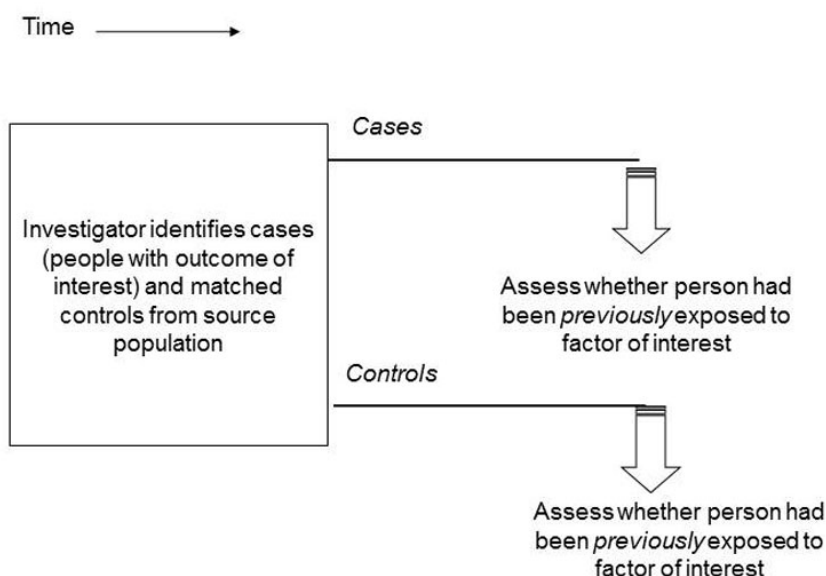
Time

Investigator identifies cases (people with outcome of interest) and matched controls from source population

Cases

Assess whether person had been previously exposed to factor of interest

Controls

Assess whether person had been previously exposed to factor of interest